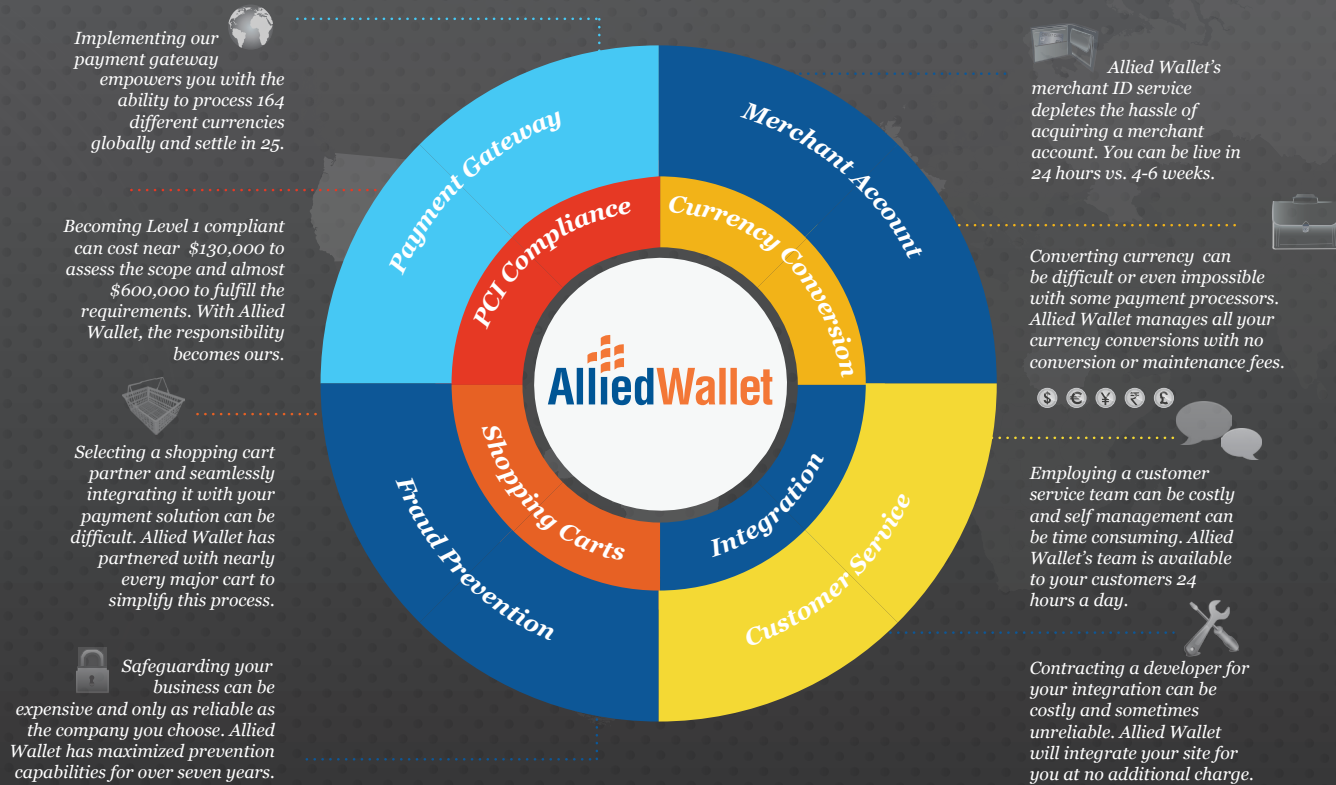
Implementing our payment gateway empowers you with the ability to process 164 different currencies globally and settle in 25.

Becoming Level 1 compliant can cost near $130,000 to assess the scope and almost $600,000 to fulfill the requirements. With Allied Wallet, the responsibility becomes ours.

Selecting a shopping cart partner and seamlessly integrating it with your payment solution can be difficult. Allied Wallet has partnered with nearly every major cart to simplify this process.

Safeguarding your business can be expensive and only as reliable as the company you choose. Allied Wallet has maximized prevention capabilities for over seven years.

Payment Gateway

Merchant Account

PCI Compliance

Currency Conversion

AlliedWallet

Shopping Carts

Integration

Fraud Prevention

Customer Service

Allied Wallet's merchant ID service depletes the hassle of acquiring a merchant account. You can be live in 24 hours vs. 4-6 weeks.

Converting currency can be difficult or even impossible with some payment processors. Allied Wallet manages all your currency conversions with no conversion or maintenance fees.

$ € ¥ ₹ £

Employing a customer service team can be costly and self management can be time consuming. Allied Wallet's team is available to your customers 24 hours a day.

Contracting a developer for your integration can be costly and sometimes unreliable. Allied Wallet will integrate your site for you at no additional charge.